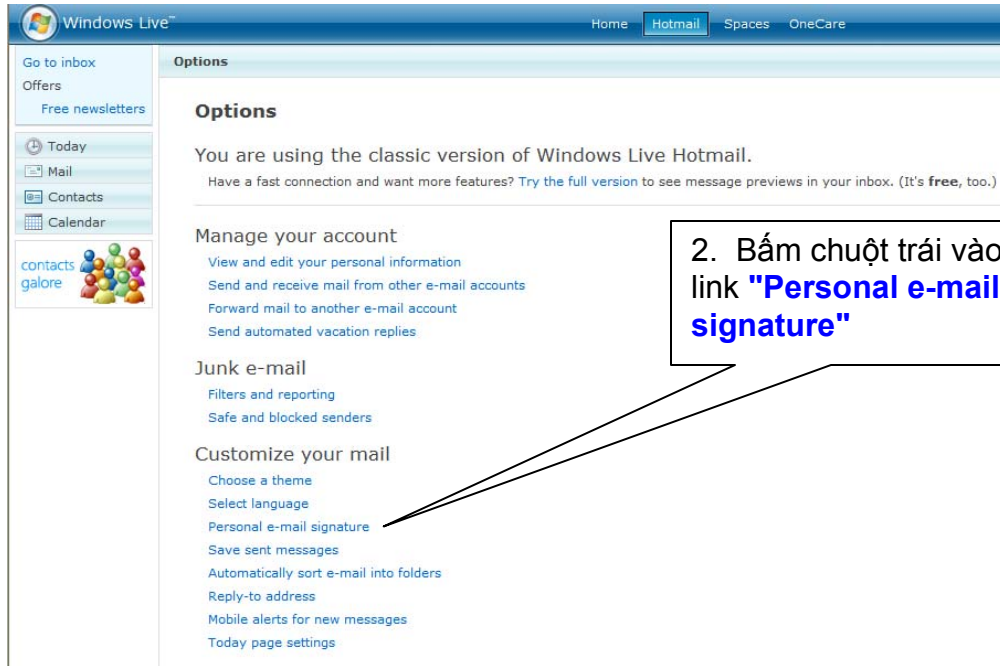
Windows Live™

Home Hotmail Spaces OneCare

Go to inbox
Offers
Free newsletters

Today
Mail
Contacts
Calendar

contacts galore

Options

Options

You are using the classic version of Windows Live Hotmail.

Have a fast connection and want more features? Try the full version to see message previews in your inbox. (It's **free**, too.)

Manage your account
View and edit your personal information
Send and receive mail from other e-mail accounts
Forward mail to another e-mail account
Send automated vacation replies

Junk e-mail
Filters and reporting
Safe and blocked senders

Customize your mail
Choose a theme
Select language
Personal e-mail signature
Save sent messages
Automatically sort e-mail into folders
Reply-to address
Mobile alerts for new messages
Today page settings

2. Bấm chuột trái vào link **"Personal e-mail signature"**